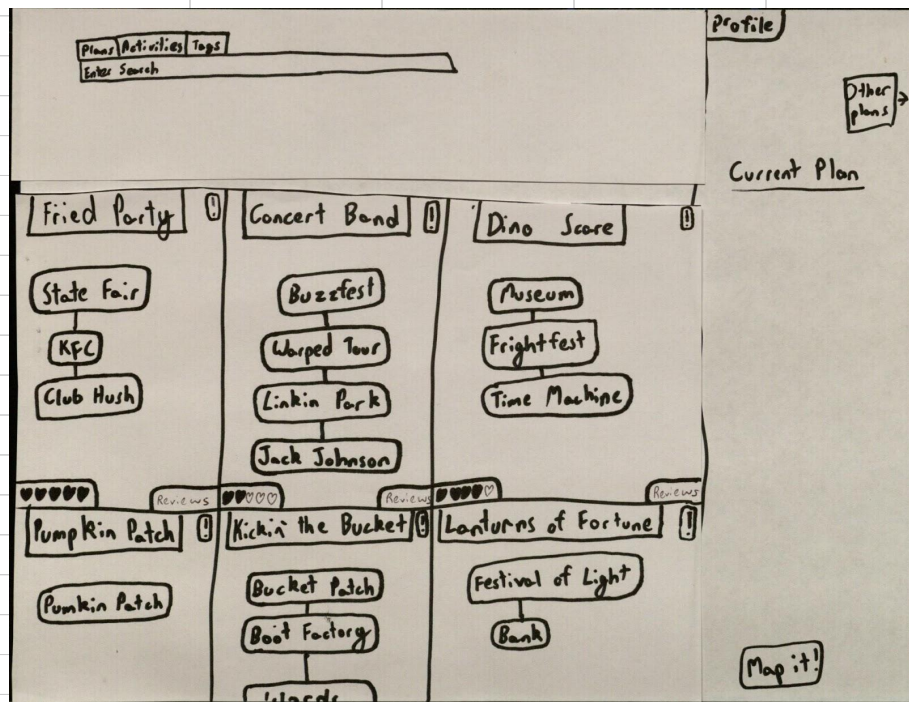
Plans Activities Tags
Enter Search

Profile

Other plans

Current Plan

Fried Party !

State Fair
KFC
Club Hush

Reviews

Concert Band !

Buzzfest
Warped Tour
Linkin Park
Jack Johnson

Reviews

Dino Scare !

Museum
Frightfest
Time Machine

Reviews

Pumpkin Patch !

Pumkin Patch

Kickin' the Bucket !

Bucket Patch
Boot Factory
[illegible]

Lanturns of Fortune !

Festival of Light
Bank

Map it!